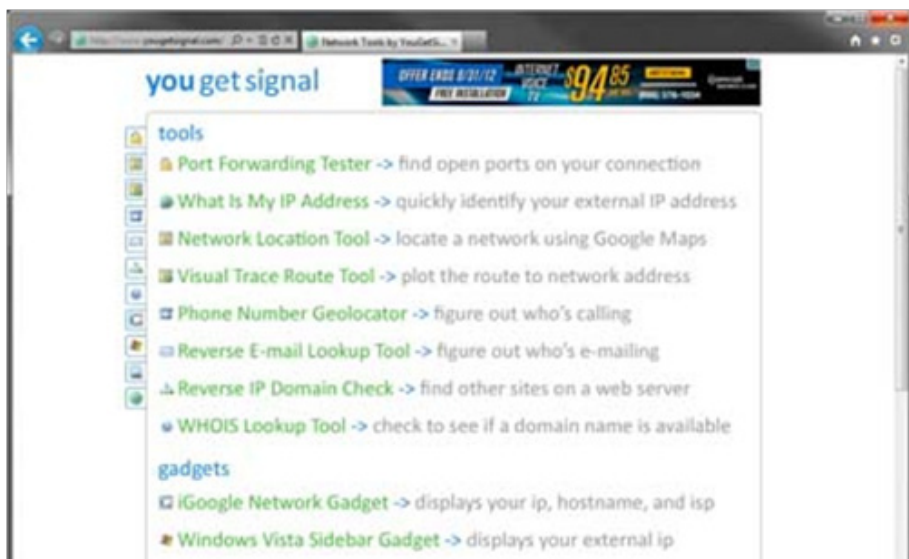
http://www.yougetsignal.com/ Network Tools by YouGetSi...

you get signal

OFFER ENDS 8/31/12 INTERNET VOICE TV $94.85 FREE INSTALLATION

tools

Port Forwarding Tester -> find open ports on your connection

What Is My IP Address -> quickly identify your external IP address

Network Location Tool -> locate a network using Google Maps

Visual Trace Route Tool -> plot the route to network address

Phone Number Geolocator -> figure out who's calling

Reverse E-mail Lookup Tool -> figure out who's e-mailing

Reverse IP Domain Check -> find other sites on a web server

WHOIS Lookup Tool -> check to see if a domain name is available

gadgets

iGoogle Network Gadget -> displays your ip, hostname, and isp

Windows Vista Sidebar Gadget -> displays your external ip